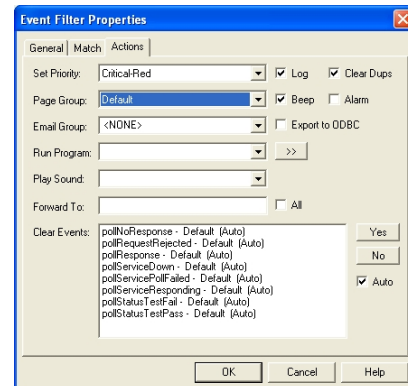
Event Filter Properties

General | Match | Actions

Set Priority: Critical-Red
Log
Clear Dups

Page Group: Default
Beep
Alarm

Email Group: <NONE>
Export to ODBC

Run Program:
>>

Play Sound:

Forward To:
All

Clear Events:
pollNoResponse - Default (Auto)
pollRequestRejected - Default (Auto)
pollResponse - Default (Auto)
pollServiceDown - Default (Auto)
pollServicePollFailed - Default (Auto)
pollServiceResponding - Default (Auto)
pollStatusTestFail - Default (Auto)
pollStatusTestPass - Default (Auto)

Yes
No
Auto

OK
Cancel
Help